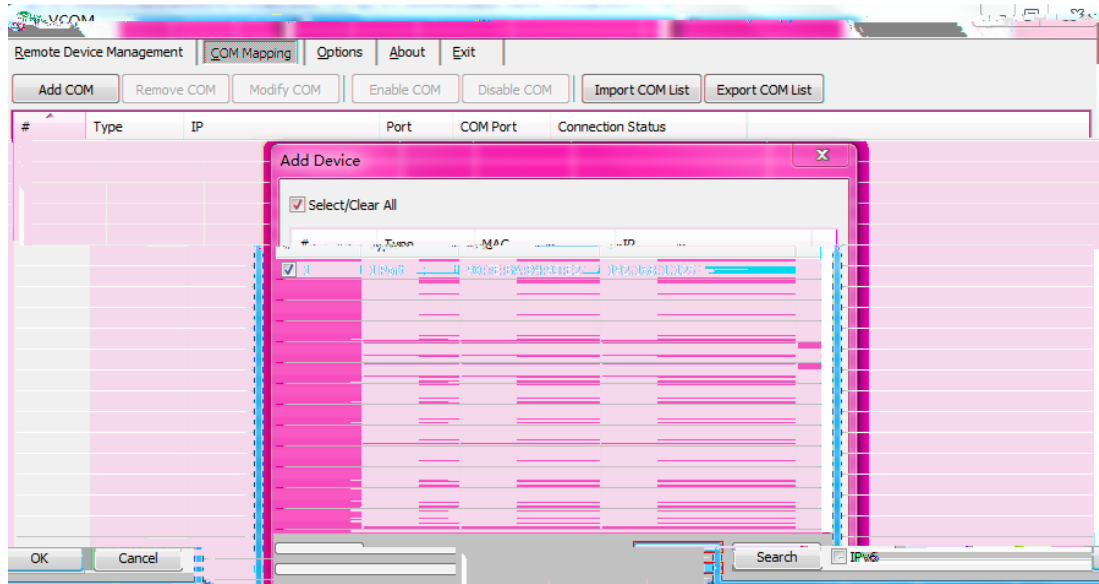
VCOM

Remote Device Management | COM Mapping | Options | About | Exit

Add COM | Remove COM | Modify COM | Enable COM | Disable COM | Import COM List | Export COM List

| # | Type | IP | Port | COM Port | Connection Status |
|---|---|---|---|---|---|

Add Device

Select/Clear All

| # | Type | MAC | IP |
|---|---|---|---|
| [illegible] | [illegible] | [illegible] | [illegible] |

OK | Cancel | Search | IPV6